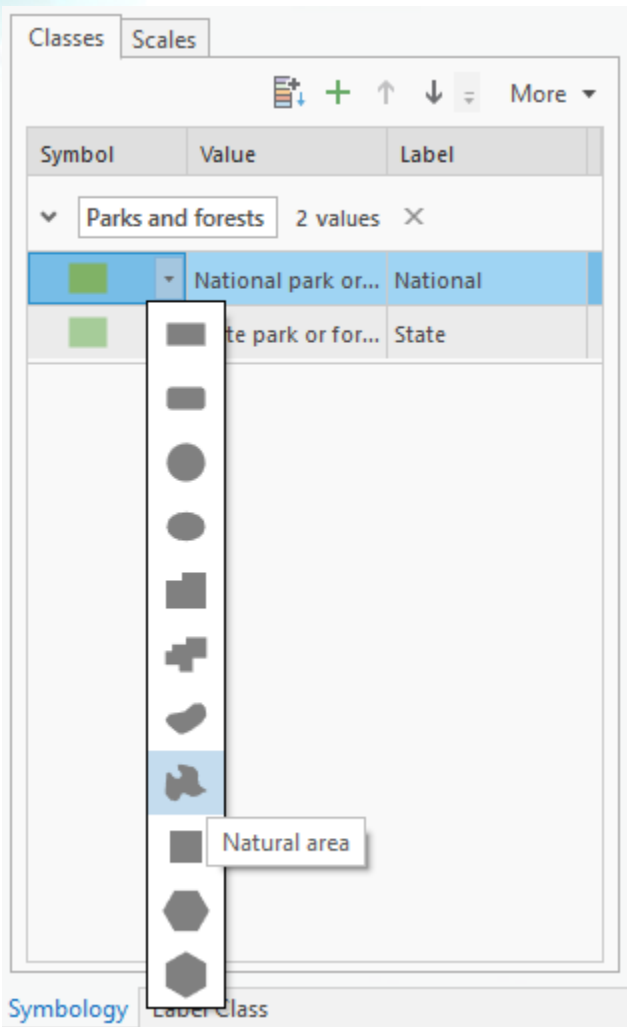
Classes Scales

More

| Symbol | Value | Label |
|---|---|---|
| Parks and forests | 2 values | |
| | National park or... | National |
| | te park or for... | State |

Natural area

Symbology Label Class